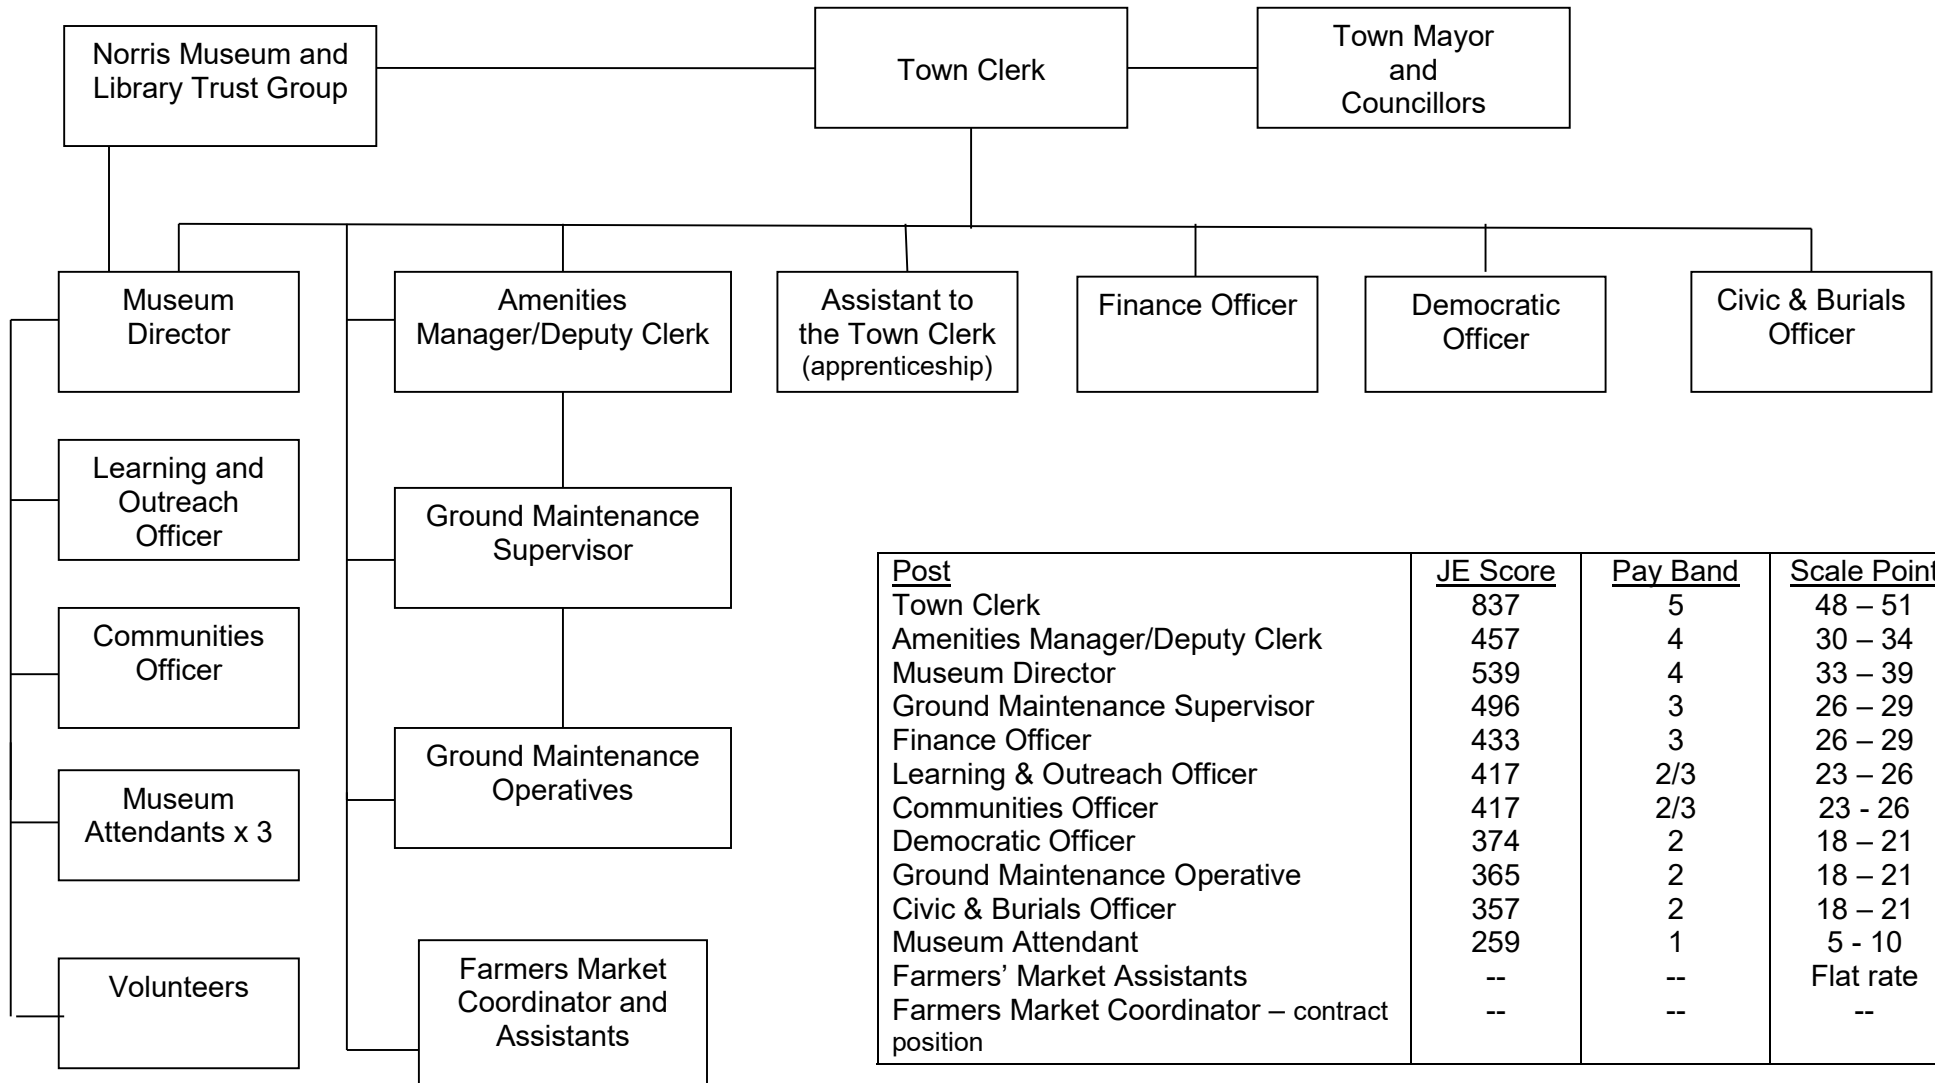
Norris Museum and Library Trust Group

Town Clerk

Town Mayor and Councillors

Museum Director

Amenities Manager/Deputy Clerk

Assistant to the Town Clerk (apprenticeship)

Finance Officer

Democratic Officer

Civic & Burials Officer

Learning and Outreach Officer

Communities Officer

Museum Attendants x 3

Volunteers

Ground Maintenance Supervisor

Ground Maintenance Operatives

Farmers Market Coordinator and Assistants

| Post | JE Score | Pay Band | Scale Point |
|---|---|---|---|
| Town Clerk | 837 | 5 | 48 – 51 |
| Amenities Manager/Deputy Clerk | 457 | 4 | 30 – 34 |
| Museum Director | 539 | 4 | 33 – 39 |
| Ground Maintenance Supervisor | 496 | 3 | 26 – 29 |
| Finance Officer | 433 | 3 | 26 – 29 |
| Learning & Outreach Officer | 417 | 2/3 | 23 – 26 |
| Communities Officer | 417 | 2/3 | 23 - 26 |
| Democratic Officer | 374 | 2 | 18 – 21 |
| Ground Maintenance Operative | 365 | 2 | 18 – 21 |
| Civic & Burials Officer | 357 | 2 | 18 – 21 |
| Museum Attendant | 259 | 1 | 5 - 10 |
| Farmers' Market Assistants | -- | -- | Flat rate |
| Farmers Market Coordinator – contract position | -- | -- | -- |